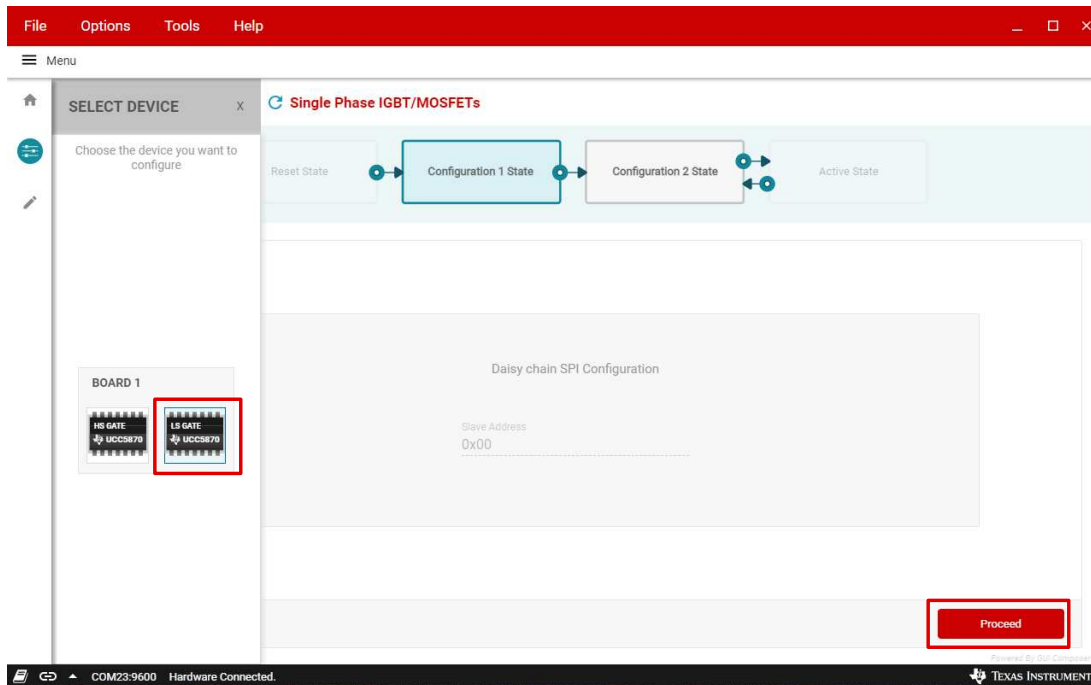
File Options Tools Help

Menu

SELECT DEVICE x

Choose the device you want to configure

BOARD 1

HS GATE UCC5870

LS GATE UCC5870

Single Phase IGBT/MOSFETs

Reset State

Configuration 1 State

Configuration 2 State

Active State

Daisy chain SPI Configuration

Slave Address
0x00

Proceed

Powered By GUI Composer

COM23:9600 Hardware Connected.

TEXAS INSTRUMENTS